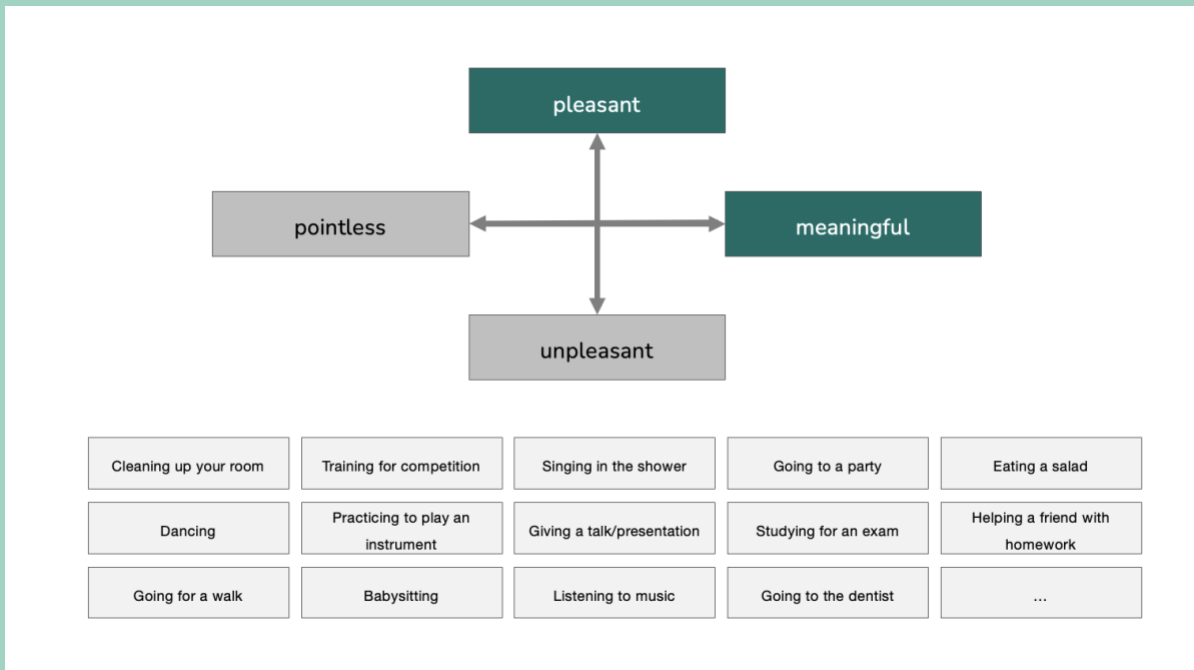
pleasant

pointless

meaningful

unpleasant

| Cleaning up your room | Training for competition | Singing in the shower | Going to a party | Eating a salad |
|---|---|---|---|---|
| Dancing | Practicing to play an instrument | Giving a talk/presentation | Studying for an exam | Helping a friend with homework |
| Going for a walk | Babysitting | Listening to music | Going to the dentist | ... |